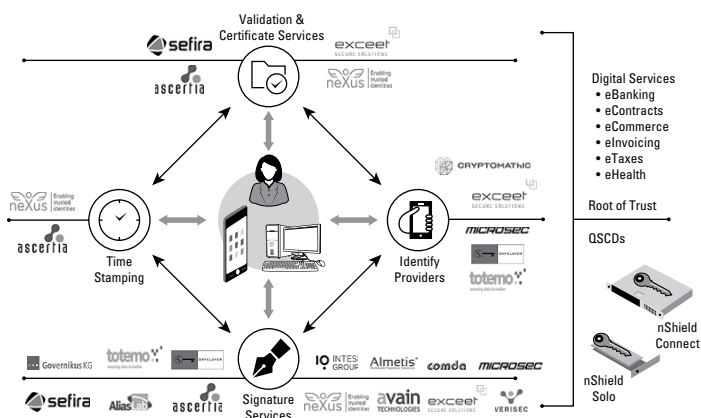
Validation & Certificate Services

sefira

exceet SECURE SOLUTIONS

ascertia

neXus Enabling trusted identities

Digital Services
• eBanking
• eContracts
• eCommerce
• eInvoicing
• eTaxes
• eHealth

CRYPTOMATHIC

neXus Enabling trusted identities

ascertia

Time Stamping

exceet SECURE SOLUTIONS

MICROSEC

SAFELAYER

totemo

Identify Providers

Root of Trust

QSCDs

nShield Connect

nShield Solo

Governikus KG

totemo

SAFELAYER

INTESI GROUP

Almetis

comda

MICROSEC

sefira

Alias

ascertia

Signature Services

neXus Enabling trusted identities

avain TECHNOLOGIES

exceet SECURE SOLUTIONS

VERISEC